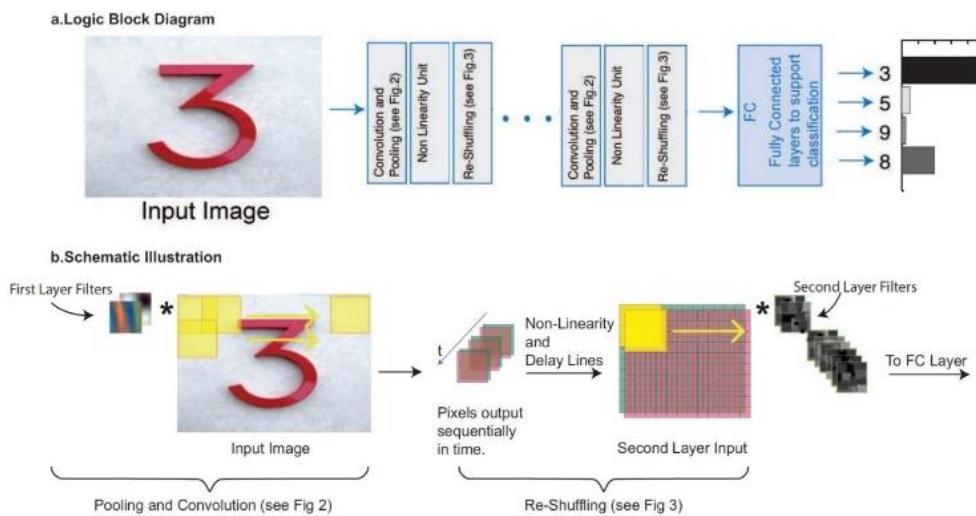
a.Logic Block Diagram

Input Image

Convolution and Pooling (see Fig.2)

Non Linearity Unit

Re-Shuffling (see Fig.3)

Convolution and Pooling (see Fig.2)

Non Linearity Unit

Re-Shuffling (see Fig.3)

FC
Fully Connected layers to support classification

3
5
9
8

b.Schematic Illustration

First Layer Filters

*

Input Image

t

Non-Linearity and Delay Lines

Pixels output sequentially in time.

Second Layer Input

*

Second Layer Filters

To FC Layer

Pooling and Convolution (see Fig 2)

Re-Shuffling (see Fig 3)